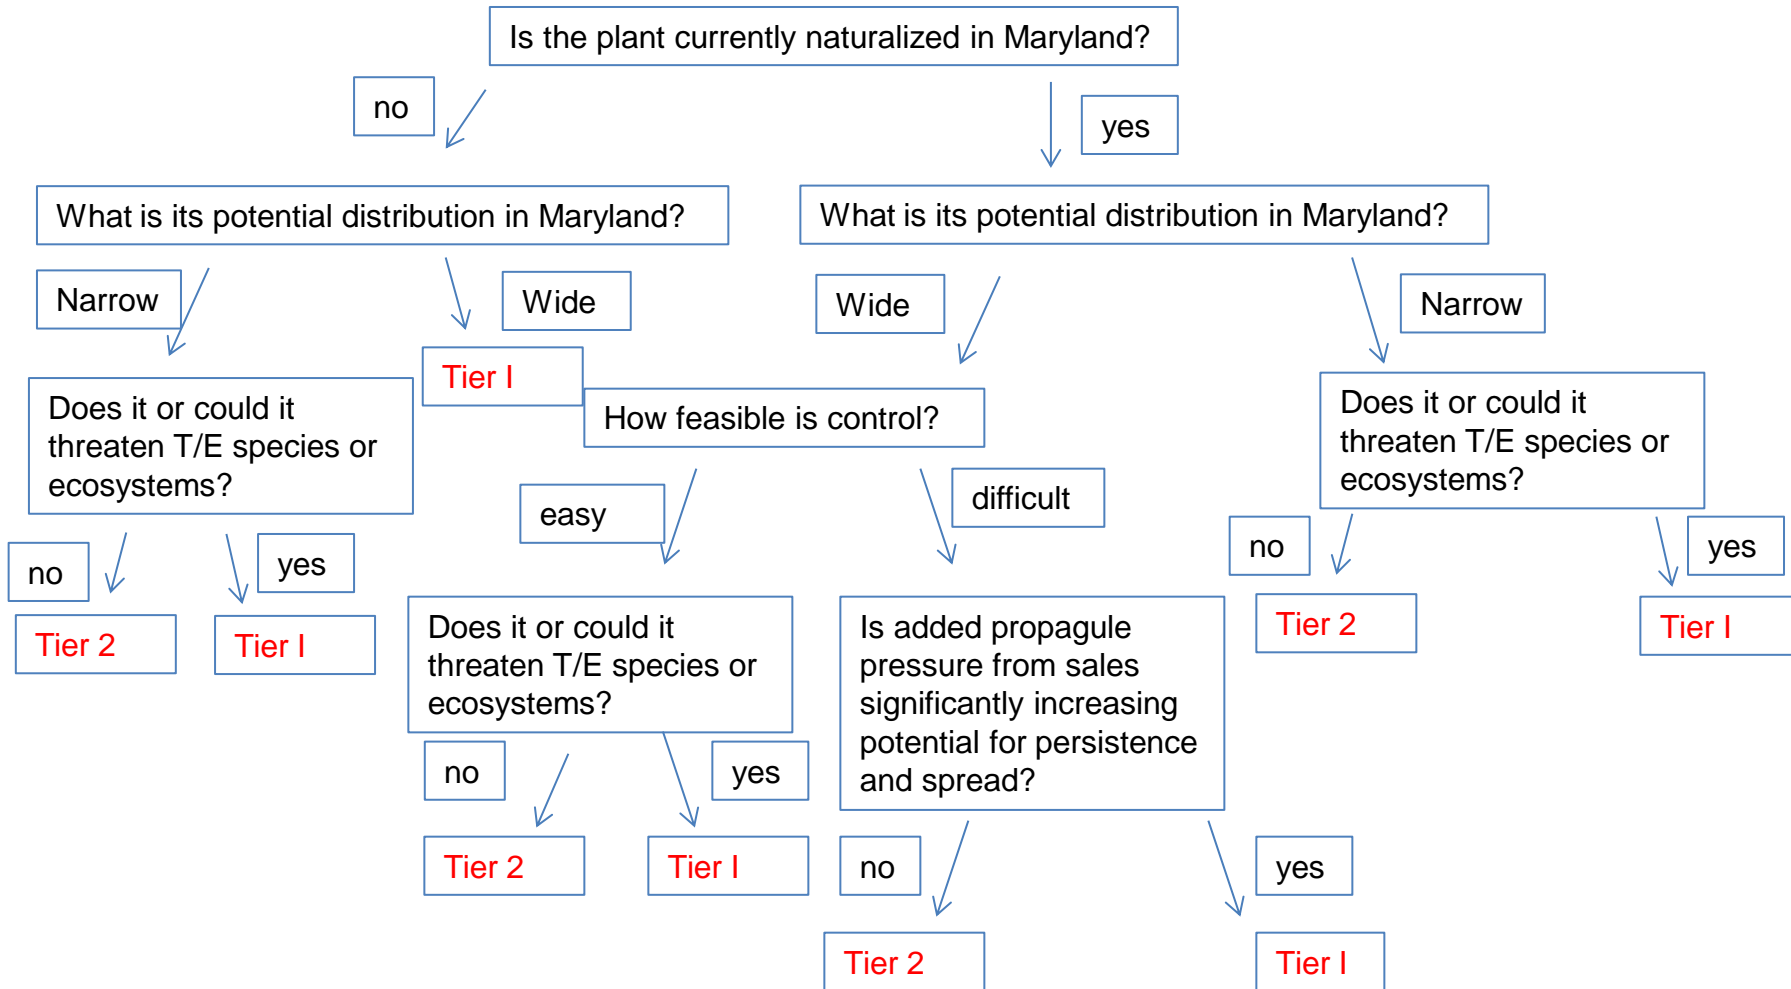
Is the plant currently naturalized in Maryland?

no

yes

What is its potential distribution in Maryland?

What is its potential distribution in Maryland?

Narrow

Wide

Wide

Narrow

Tier I

Does it or could it threaten T/E species or ecosystems?

How feasible is control?

Does it or could it threaten T/E species or ecosystems?

easy

difficult

no

yes

no

yes

Tier 2

Tier I

Tier 2

Tier I

Does it or could it threaten T/E species or ecosystems?

Is added propagule pressure from sales significantly increasing potential for persistence and spread?

no

yes

Tier 2

Tier I

no

yes

Tier 2

Tier I